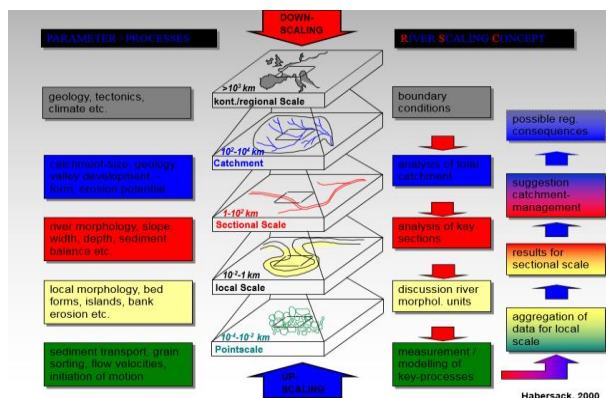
DOWN-SCALING

PARAMETER / PROCESSES

RIVER SCALING CONCEPT

geology, tectonics, climate etc.

$>10^3$ km
kont./regional Scale

boundary conditions

possible reg. consequences

catchment-size, geology, valley development, fossil erosion potential

$10^2$-$10^4$ km
Catchment

analysis of total catchment

suggestion catchment-management

river morphology, slope, width, depth, sediment balance etc.

$1$-$10^2$ km
Sectional Scale

analysis of key sections

results for sectional scale

local morphology, bed forms, islands, bank erosion etc.

$10^{-1}$-$1$ km
local Scale

discussion river morphol. units

aggregation of data for local scale

sediment transport, grain sorting, flow velocities, initiation of motion

$10^{-4}$-$10^{-2}$ km
Pointscale

measurement / modelling of key-processes

UP-SCALING

Habersack, 2000